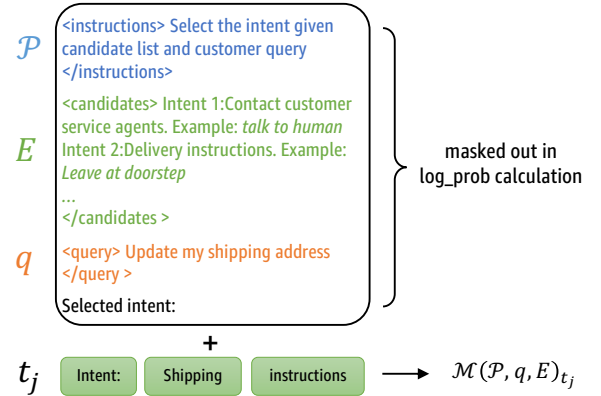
$\mathcal{P}$ <instructions> Select the intent given candidate list and customer query </instructions>

$E$ <candidates> Intent 1:Contact customer service agents. Example: *talk to human* Intent 2:Delivery instructions. Example: *Leave at doorstep*
...
</candidates >

$q$ <query> Update my shipping address </query >

Selected intent:

masked out in log_prob calculation

+

$t_j$ Intent: Shipping instructions → $\mathcal{M}(\mathcal{P}, q, E)_{t_j}$